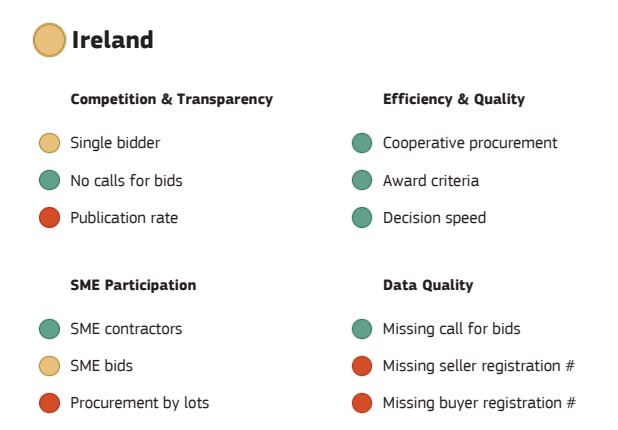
Ireland

Competition & Transparency

Single bidder

No calls for bids

Publication rate

Efficiency & Quality

Cooperative procurement

Award criteria

Decision speed

SME Participation

SME contractors

SME bids

Procurement by lots

Data Quality

Missing call for bids

Missing seller registration #

Missing buyer registration #